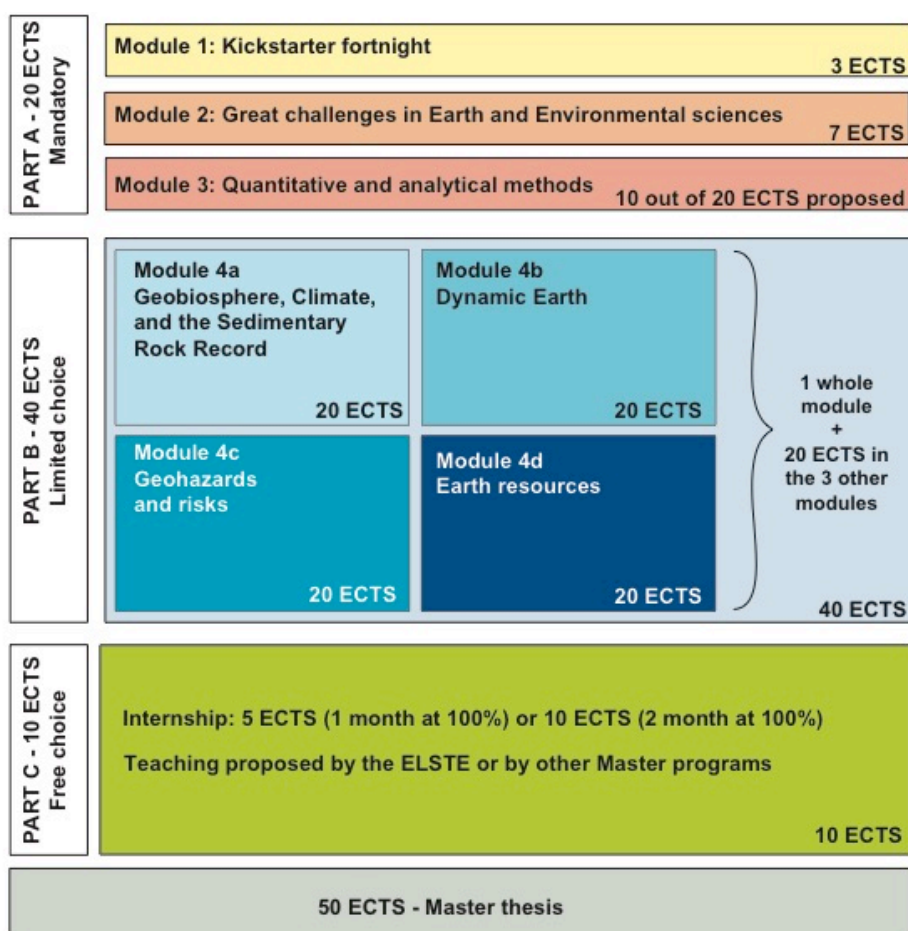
PART A - 20 ECTS
Mandatory

Module 1: Kickstarter fortnight
3 ECTS

Module 2: Great challenges in Earth and Environmental sciences
7 ECTS

Module 3: Quantitative and analytical methods 10 out of 20 ECTS proposed

PART B - 40 ECTS
Limited choice

Module 4a
Geobiosphere, Climate, and the Sedimentary Rock Record
20 ECTS

Module 4b
Dynamic Earth
20 ECTS

Module 4c
Geohazards and risks
20 ECTS

Module 4d
Earth resources
20 ECTS

1 whole module + 20 ECTS in the 3 other modules

40 ECTS

PART C - 10 ECTS
Free choice

Internship: 5 ECTS (1 month at 100%) or 10 ECTS (2 month at 100%)

Teaching proposed by the ELSTE or by other Master programs

10 ECTS

50 ECTS - Master thesis